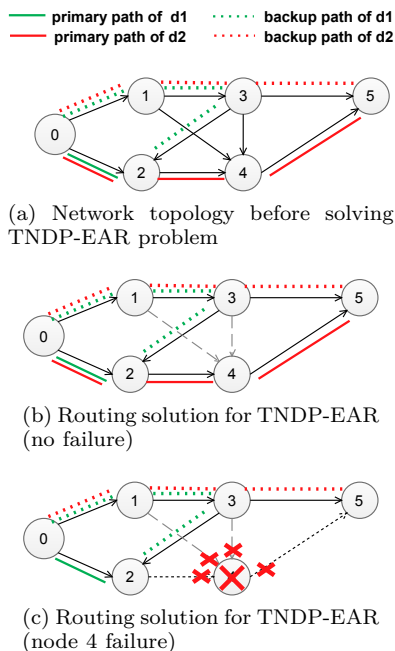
primary path of d1
backup path of d1
primary path of d2
backup path of d2

1
3
5
0
2
4

(a) Network topology before solving TNDP-EAR problem

1
3
5
0
2
4

(b) Routing solution for TNDP-EAR (no failure)

1
3
5
0
2

(c) Routing solution for TNDP-EAR (node 4 failure)